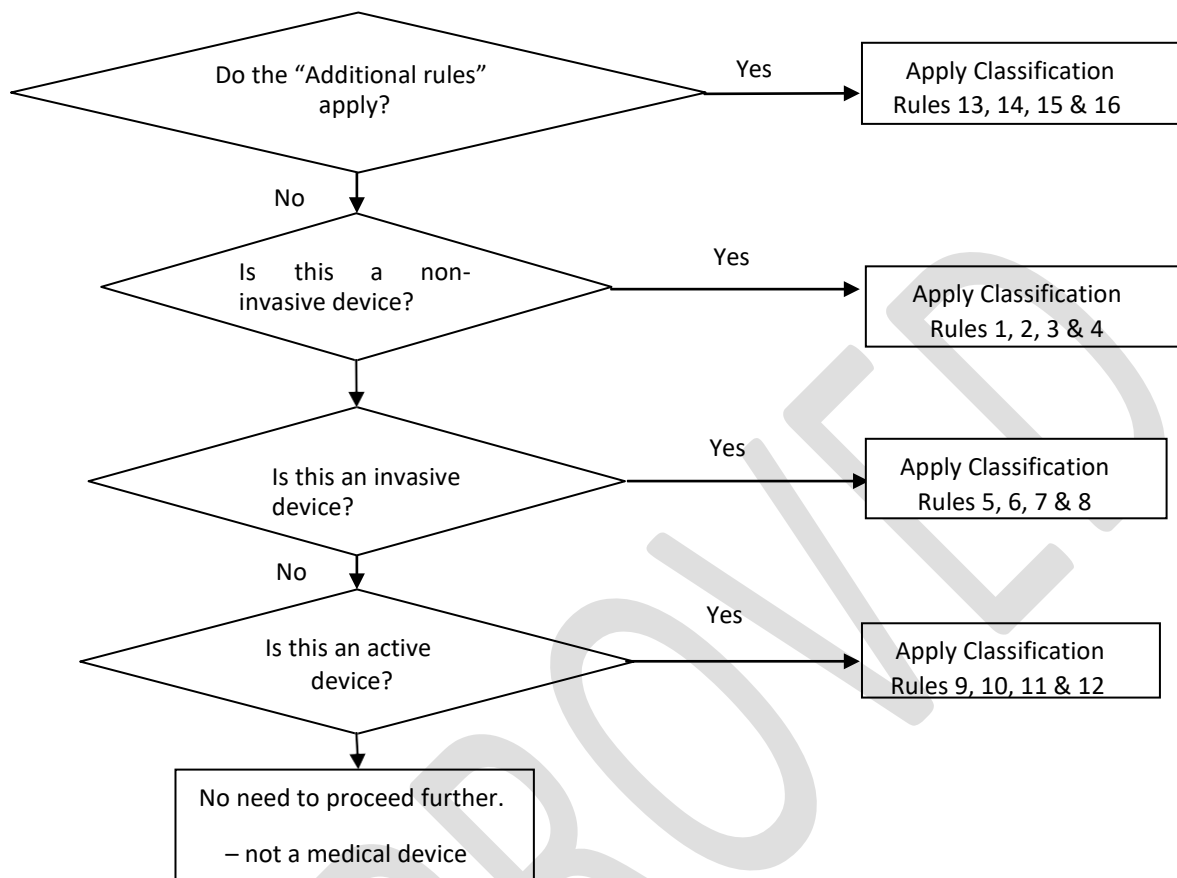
Do the “Additional rules” apply?

Yes

Apply Classification Rules 13, 14, 15 & 16

No

Is this a non-invasive device?

Yes

Apply Classification Rules 1, 2, 3 & 4

Is this an invasive device?

Yes

Apply Classification Rules 5, 6, 7 & 8

No

Is this an active device?

Yes

Apply Classification Rules 9, 10, 11 & 12

No need to proceed further.

– not a medical device

APPROVED